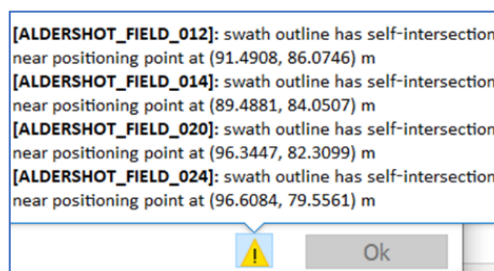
**[ALDERSHOT_FIELD_012]**: swath outline has self-intersection near positioning point at (91.4908, 86.0746) m
**[ALDERSHOT_FIELD_014]**: swath outline has self-intersection near positioning point at (89.4881, 84.0507) m
**[ALDERSHOT_FIELD_020]**: swath outline has self-intersection near positioning point at (96.3447, 82.3099) m
**[ALDERSHOT_FIELD_024]**: swath outline has self-intersection near positioning point at (96.6084, 79.5561) m

Ok